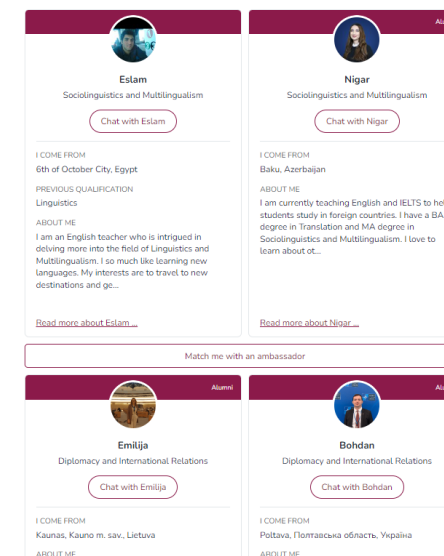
Alu

Eslam
Sociolinguistics and Multilingualism
Chat with Eslam
I COME FROM
6th of October City, Egypt
PREVIOUS QUALIFICATION
Linguistics
ABOUT ME
I am an English teacher who is intrigued in delving more into the field of Linguistics and Multilingualism. I so much like learning new languages. My interests are to travel to new destinations and ge...
Read more about Eslam ...

Nigar
Sociolinguistics and Multilingualism
Chat with Nigar
I COME FROM
Baku, Azerbaijan
ABOUT ME
I am currently teaching English and IELTS to hel students study in foreign countries. I have a BA degree in Translation and MA degree in Sociolinguistics and Multilingualism. I love to learn about ot...
Read more about Nigar ...

Match me with an ambassador

Alumni
Emilija
Diplomacy and International Relations
Chat with Emilija
I COME FROM
Kaunas, Kauno m. sav., Lietuva
ABOUT ME

Al
Bohdan
Diplomacy and International Relations
Chat with Bohdan
I COME FROM
Poltava, Полтавська область, Україна
ABOUT ME